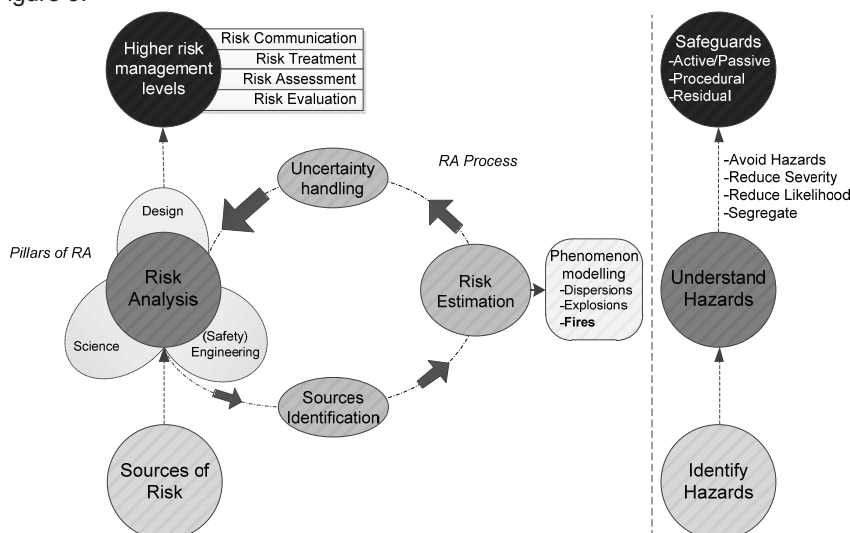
igure 3.

Higher risk management levels

Risk Communication
Risk Treatment
Risk Assessment
Risk Evaluation

Safeguards
-Active/Passive
-Procedural
-Residual

RA Process

Uncertainty handling

-Avoid Hazards
-Reduce Severity
-Reduce Likelihood
-Segregate

Design

Pillars of RA

Risk Analysis

Science

(Safety) Engineering

Risk Estimation

Phenomenon modelling
-Dispersions
-Explosions
-Fires

Understand Hazards

Sources Identification

Sources of Risk

Identify Hazards